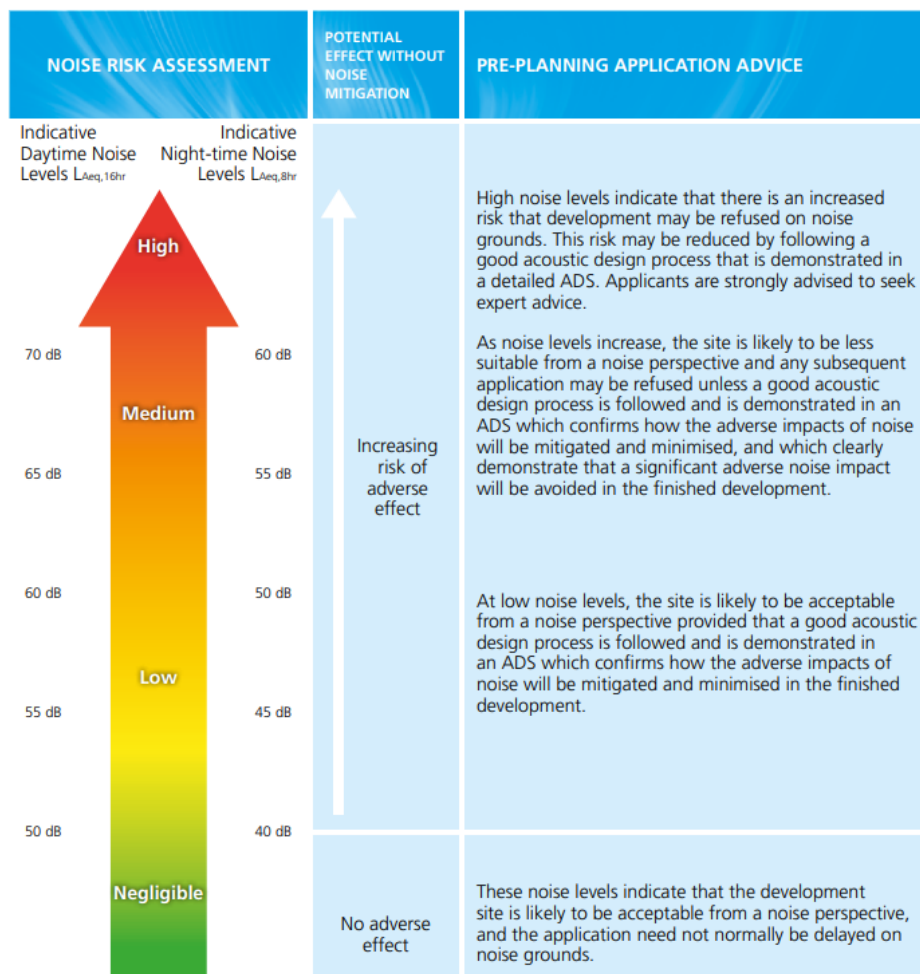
| NOISE RISK ASSESSMENT | POTENTIAL EFFECT WITHOUT NOISE MITIGATION | PRE-PLANNING APPLICATION ADVICE |
|---|---|---|

Indicative Daytime Noise Levels $L_{Aeq,16hr}$

Indicative Night-time Noise Levels $L_{Aeq,8hr}$

High

70 dB 60 dB

Medium

65 dB 55 dB

60 dB 50 dB

Low

55 dB 45 dB

50 dB 40 dB

Negligible

Increasing risk of adverse effect

No adverse effect

High noise levels indicate that there is an increased risk that development may be refused on noise grounds. This risk may be reduced by following a good acoustic design process that is demonstrated in a detailed ADS. Applicants are strongly advised to seek expert advice.

As noise levels increase, the site is likely to be less suitable from a noise perspective and any subsequent application may be refused unless a good acoustic design process is followed and is demonstrated in an ADS which confirms how the adverse impacts of noise will be mitigated and minimised, and which clearly demonstrate that a significant adverse noise impact will be avoided in the finished development.

At low noise levels, the site is likely to be acceptable from a noise perspective provided that a good acoustic design process is followed and is demonstrated in an ADS which confirms how the adverse impacts of noise will be mitigated and minimised in the finished development.

These noise levels indicate that the development site is likely to be acceptable from a noise perspective, and the application need not normally be delayed on noise grounds.